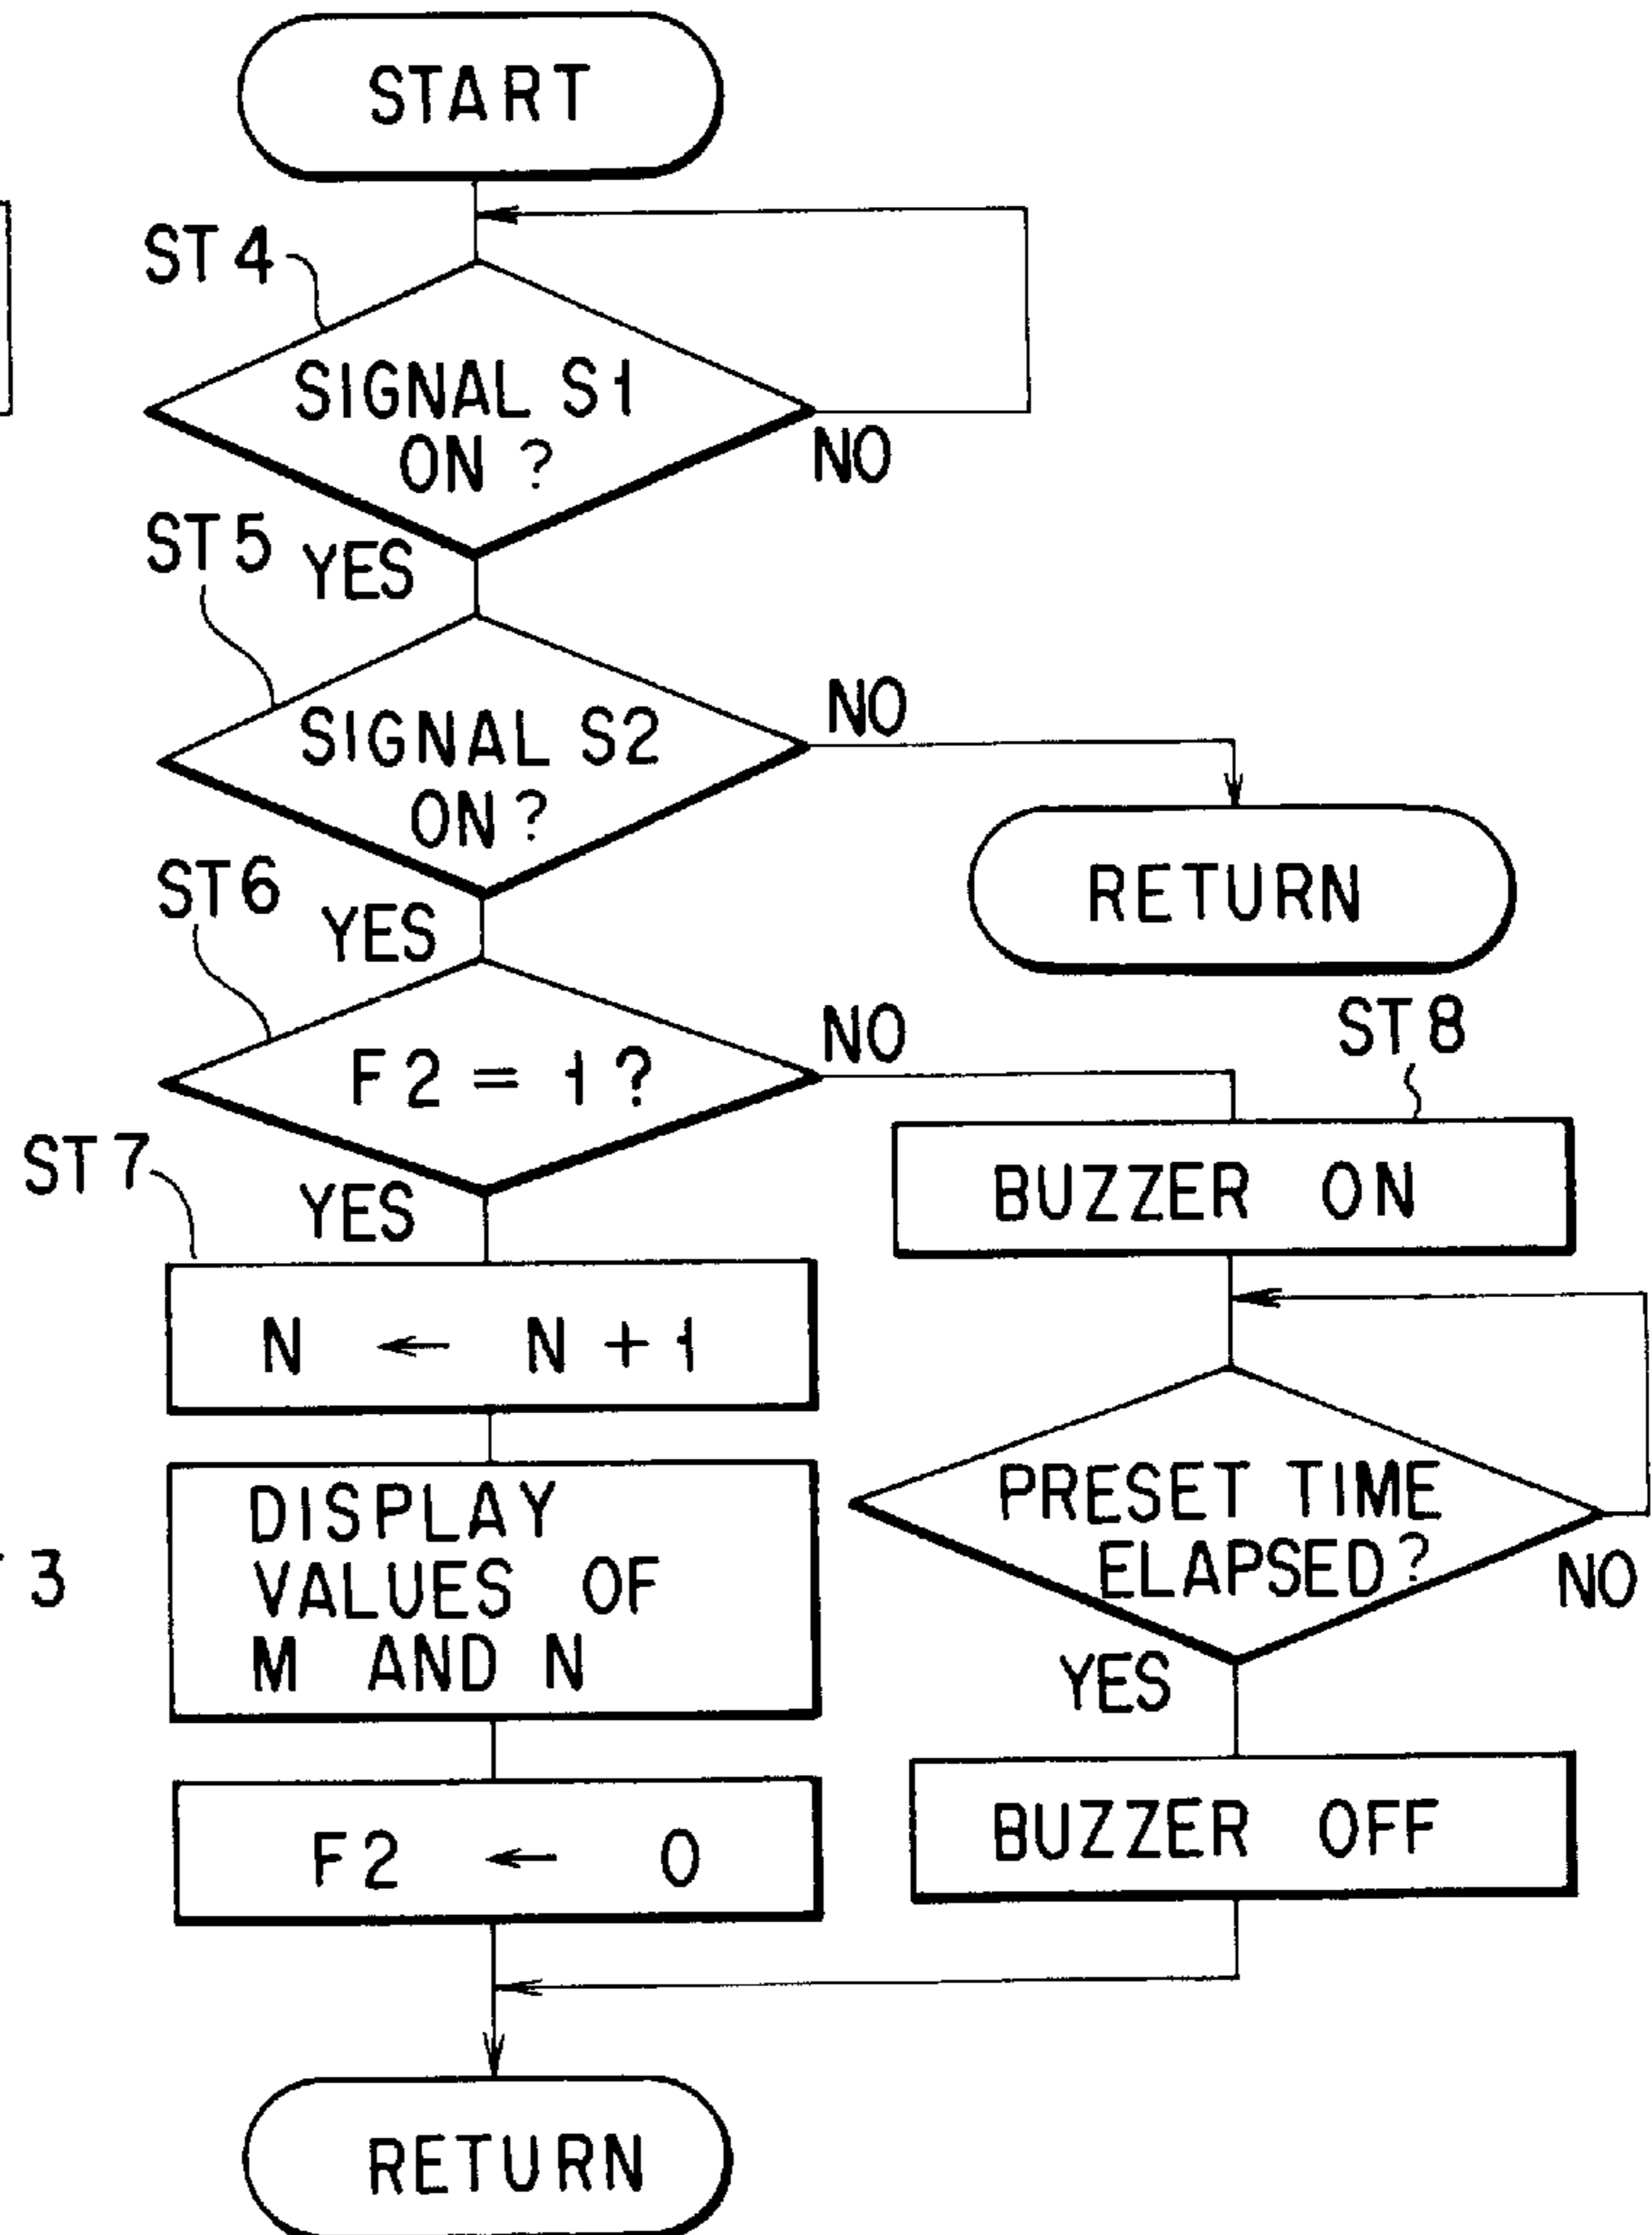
START

ST4

SIGNAL S1 ON ?

NO

ST5 YES

SIGNAL S2 ON?

NO

RETURN

ST6 YES

$F2 = 1$?

NO

ST8

ST7

YES

BUZZER ON

$N \leftarrow N+1$

DISPLAY VALUES OF M AND N

PRESET TIME ELAPSED?

NO

3

YES

$F2 \leftarrow 0$

BUZZER OFF

RETURN